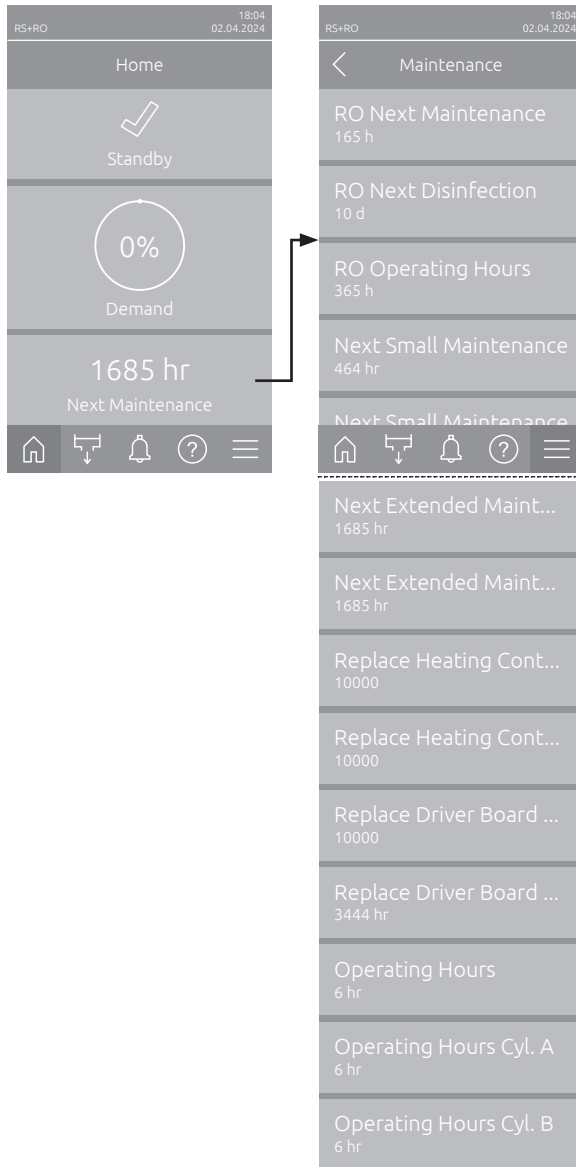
RS+RO
18:04
02.04.2024

Home

Standby

0%

Demand

1685 hr
Next Maintenance

RS+RO
18:04
02.04.2024

Maintenance

RO Next Maintenance
165 h

RO Next Disinfection
10 d

RO Operating Hours
365 h

Next Small Maintenance
464 hr

Next Small Maintenance

Next Extended Maint...
1685 hr

Next Extended Maint...
1685 hr

Replace Heating Cont...
10000

Replace Heating Cont...
10000

Replace Driver Board ...
10000

Replace Driver Board ...
3444 hr

Operating Hours
6 hr

Operating Hours Cyl. A
6 hr

Operating Hours Cyl. B
6 hr